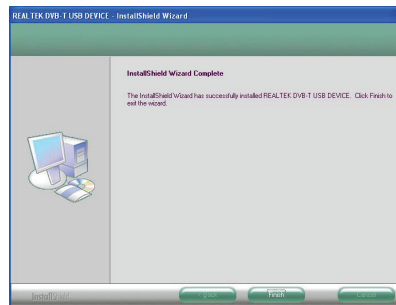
REALTEK DVB-T USB DEVICE - InstallShield Wizard

InstallShield Wizard Complete

The InstallShield Wizard has successfully installed REALTEK DVB-T USB DEVICE. Click Finish to exit the wizard.

InstallShield

< Back

Finish

Cancel